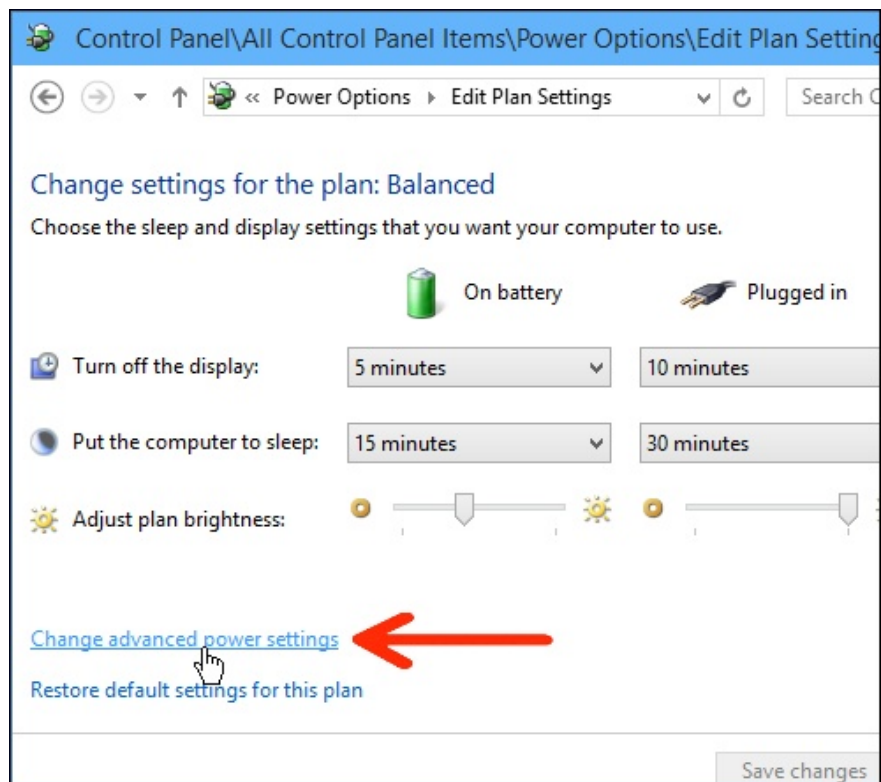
Control Panel\All Control Panel Items\Power Options\Edit Plan Setting

« Power Options ▸ Edit Plan Settings

Search C

Change settings for the plan: Balanced

Choose the sleep and display settings that you want your computer to use.

On battery

Plugged in

Turn off the display:

5 minutes

10 minutes

Put the computer to sleep:

15 minutes

30 minutes

Adjust plan brightness:

Change advanced power settings

Restore default settings for this plan

Save changes